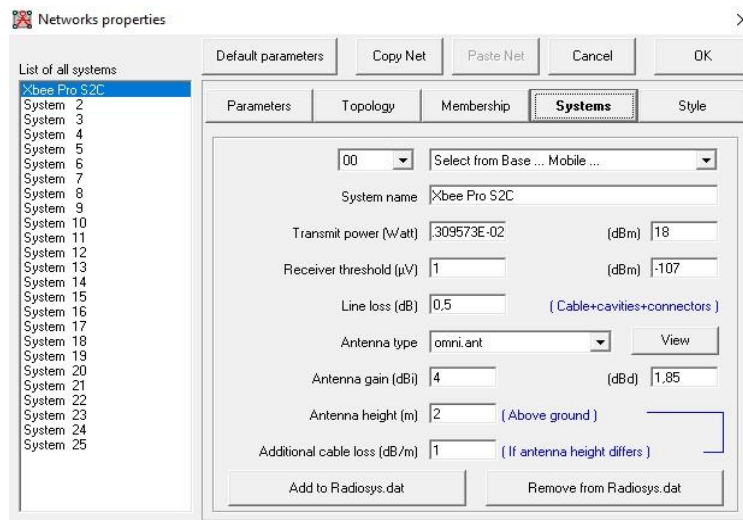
Networks properties

List of all systems

Xbee Pro S2C
System 2
System 3
System 4
System 5
System 6
System 7
System 8
System 9
System 10
System 11
System 12
System 13
System 14
System 15
System 16
System 17
System 18
System 19
System 20
System 21
System 22
System 23
System 24
System 25

Default parameters | Copy Net | Paste Net | Cancel | OK

Parameters | Topology | Membership | Systems | Style

00 | Select from Base ... Mobile ...

System name Xbee Pro S2C

Transmit power (Watt) .309573E-02 (dBm) 18

Receiver threshold (µV) 1 (dBm) -107

Line loss (dB) 0,5 ( Cable+cavities+connectors )

Antenna type omni.ant View

Antenna gain (dBi) 4 (dBd) 1,85

Antenna height (m) 2 ( Above ground )

Additional cable loss (dB/m) 1 ( If antenna height differs )

Add to Radiosys.dat | Remove from Radiosys.dat